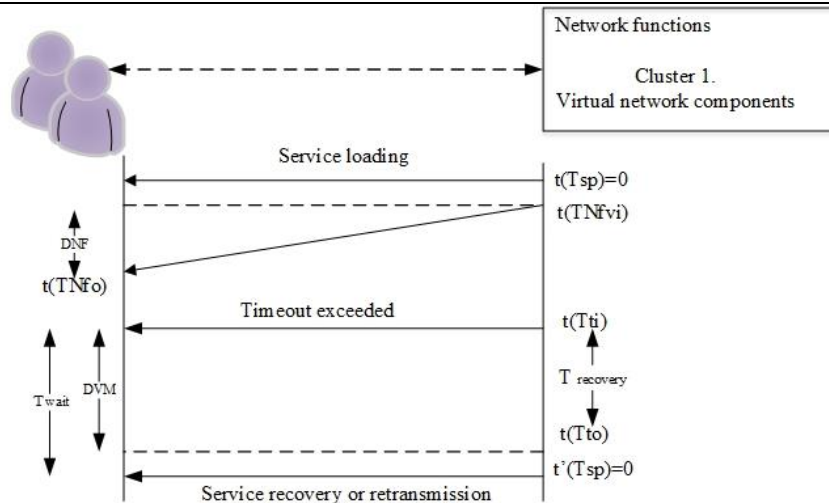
Network functions

Cluster 1.
Virtual network components

Service loading

t(Tsp)=0

t(TNfvi)

DNF

t(TNfo)

Timeout exceeded

t(Tti)

$T_{recovery}$

$T_{wait}$

DVM

t(Tto)

t'(Tsp)=0

Service recovery or retransmission